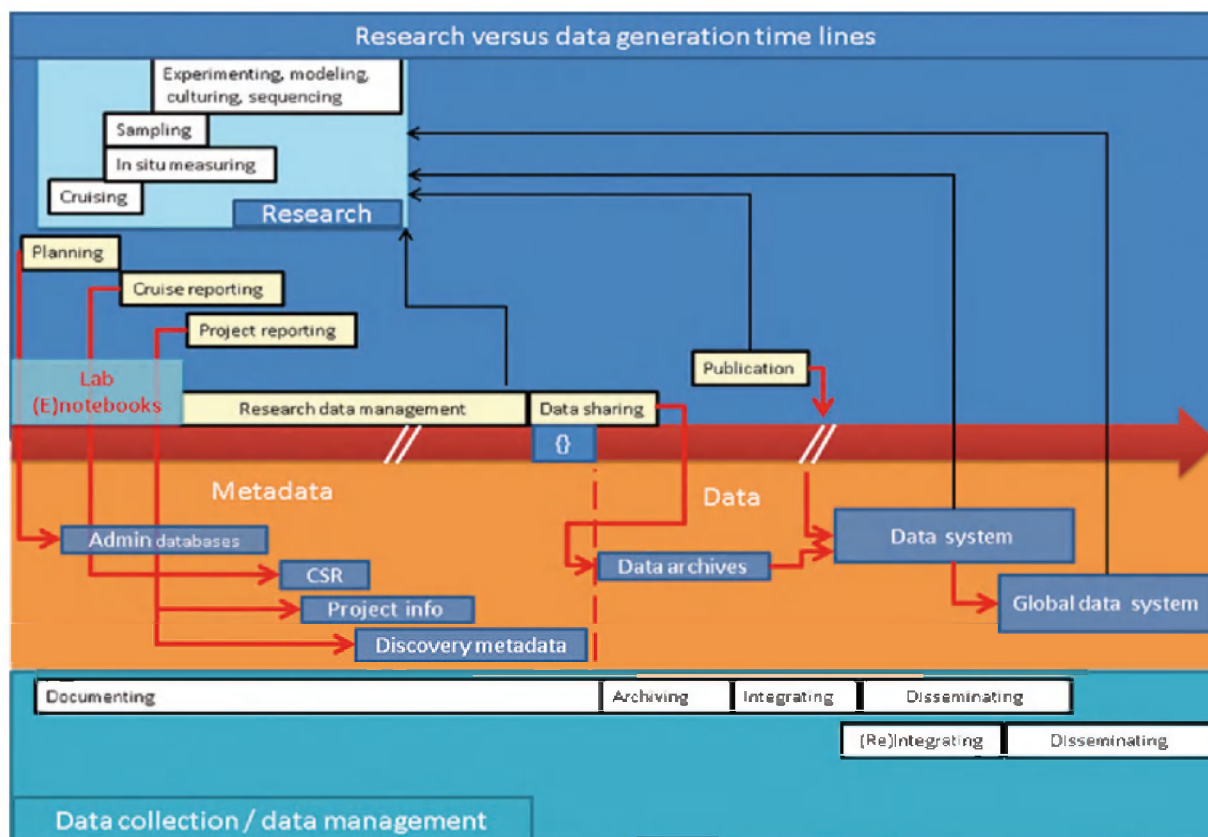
Research versus data generation time lines

Experimenting, modeling, culturing, sequencing

Sampling

In situ measuring

Cruising

Research

Planning

Cruise reporting

Project reporting

Lab (E)notebooks

Research data management

Data sharing

Publication

{}

Metadata

Data

Admin databases

CSR

Project info

Discovery metadata

Data archives

Data system

Global data system

Documenting

Archiving

Integrating

Disseminating

(Re)Integrating

Disseminating

Data collection / data management